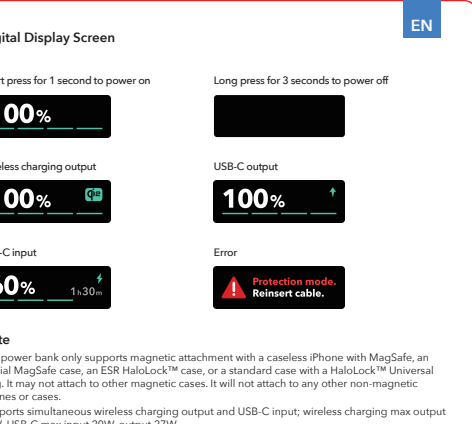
EN

gital Display Screen

rt press for 1 second to power on

Long press for 3 seconds to power off

00%

eless charging output

USB-C output

00%

100%

-C input

Error

60%

1h30m

Protection mode. Reinsert cable.

te

power bank only supports magnetic attachment with a caseless iPhone with MagSafe, an ial MagSafe case, an ESR HaloLock™ case, or a standard case with a HaloLock™ Universal g. It may not attach to other magnetic cases. It will not attach to any other non-magnetic nes or cases.

ports simultaneous wireless charging output and USB-C input; wireless charging max output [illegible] USB-C max input 20W, output 27W